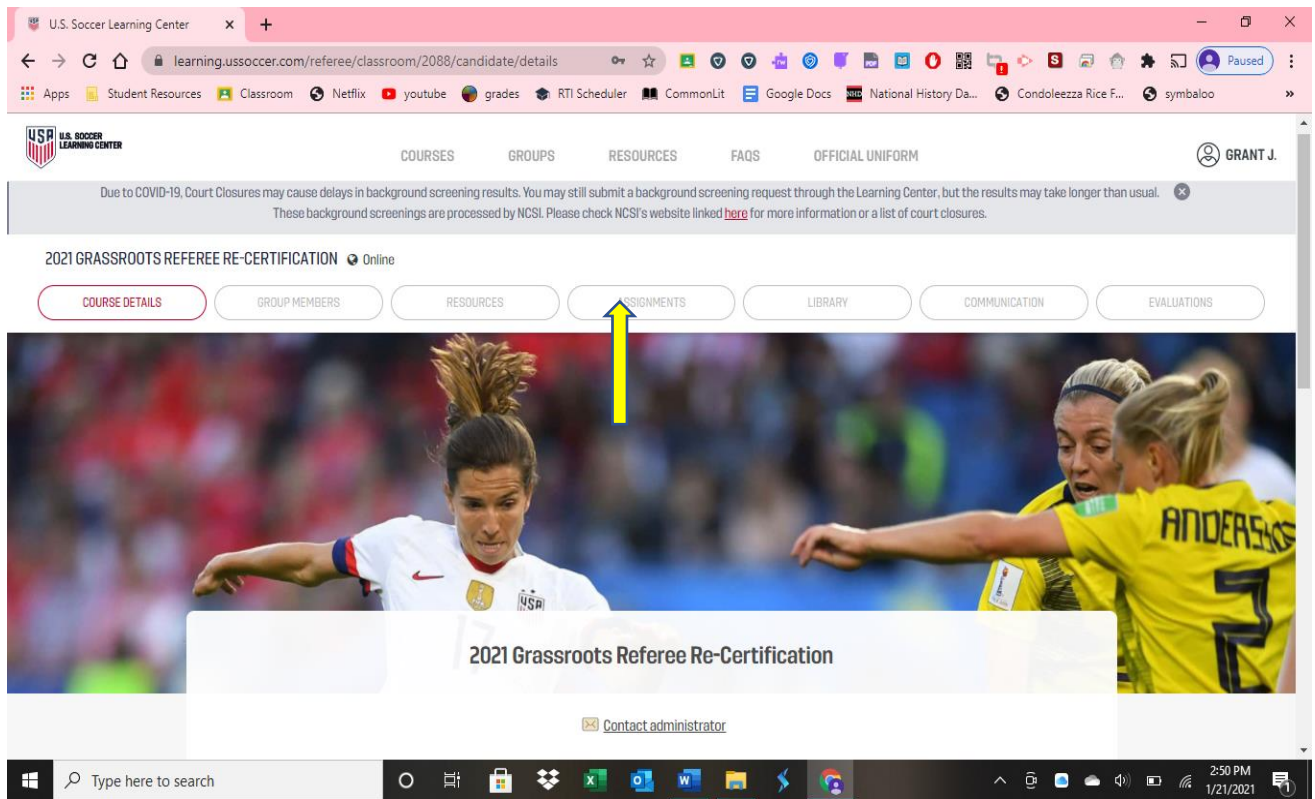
U.S. Soccer Learning Center ×
learning.ussoccer.com/referee/classroom/2088/candidate/details
Paused
Apps Student Resources Classroom Netflix youtube grades RTI Scheduler CommonLit Google Docs National History Da... Condoleezza Rice F... symbaloo

USA U.S. SOCCER LEARNING CENTER
COURSES GROUPS RESOURCES FAQS OFFICIAL UNIFORM
GRANT J.

Due to COVID-19, Court Closures may cause delays in background screening results. You may still submit a background screening request through the Learning Center, but the results may take longer than usual. These background screenings are processed by NCSI. Please check NCSI's website linked here for more information or a list of court closures.

2021 GRASSROOTS REFEREE RE-CERTIFICATION Online

COURSE DETAILS GROUP MEMBERS RESOURCES ASSIGNMENTS LIBRARY COMMUNICATION EVALUATIONS

USA
ANDERSSON
2

2021 Grassroots Referee Re-Certification

Contact administrator

Type here to search
2:50 PM
1/21/2021